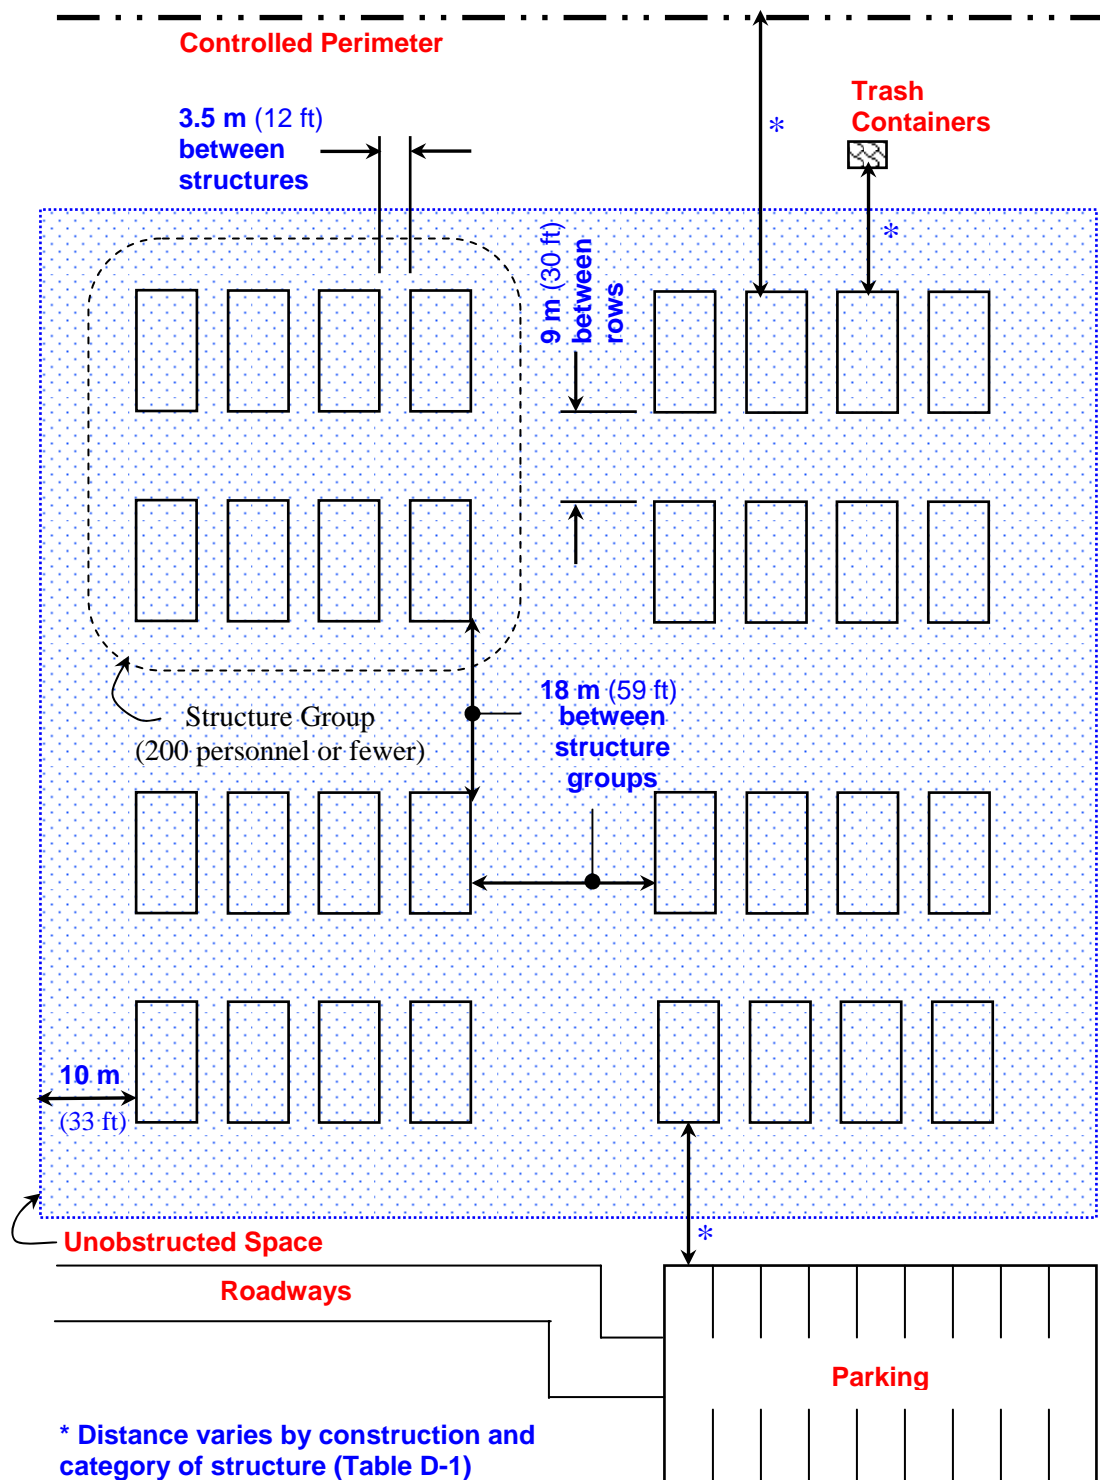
Controlled Perimeter

3.5 m (12 ft) between structures

*

Trash Containers

*

9 m (30 ft) between rows

Structure Group (200 personnel or fewer)

18 m (59 ft) between structure groups

10 m (33 ft)

*

Unobstructed Space

Roadways

Parking

* Distance varies by construction and category of structure (Table D-1)